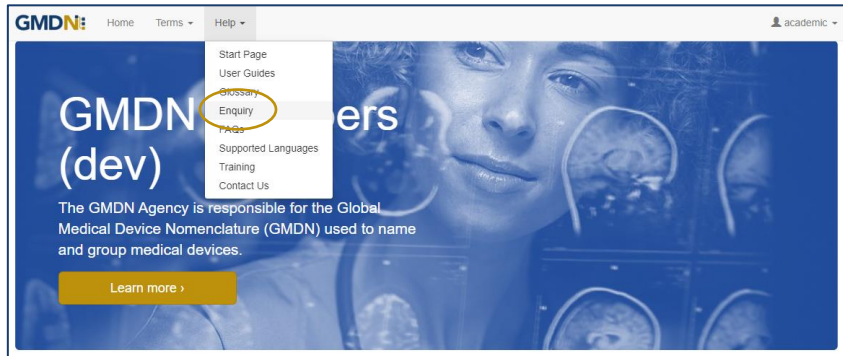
GMDN Home Terms ▾ Help ▾ academic ▾

Start Page
User Guides
Glossary
Enquiry
FAQs
Supported Languages
Training
Contact Us

GMDN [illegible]ers (dev)

The GMDN Agency is responsible for the Global Medical Device Nomenclature (GMDN) used to name and group medical devices.

Learn more ›